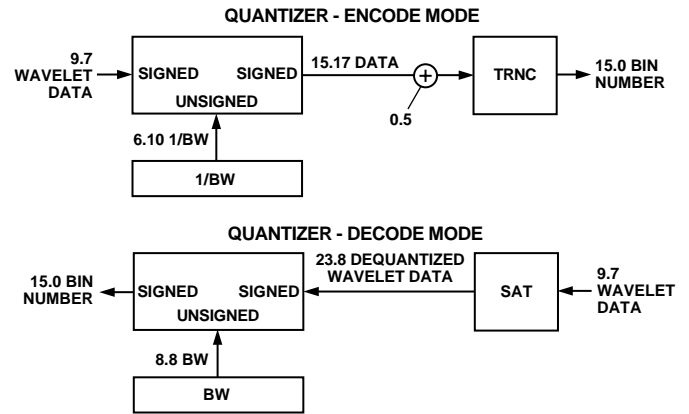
QUANTIZER - ENCODE MODE

9.7 WAVELET DATA

SIGNED

SIGNED

UNSIGNED

15.17 DATA

+

0.5

TRNC

15.0 BIN NUMBER

6.10 1/BW

1/BW

QUANTIZER - DECODE MODE

15.0 BIN NUMBER

SIGNED

SIGNED

UNSIGNED

23.8 DEQUANTIZED WAVELET DATA

SAT

9.7 WAVELET DATA

8.8 BW

BW